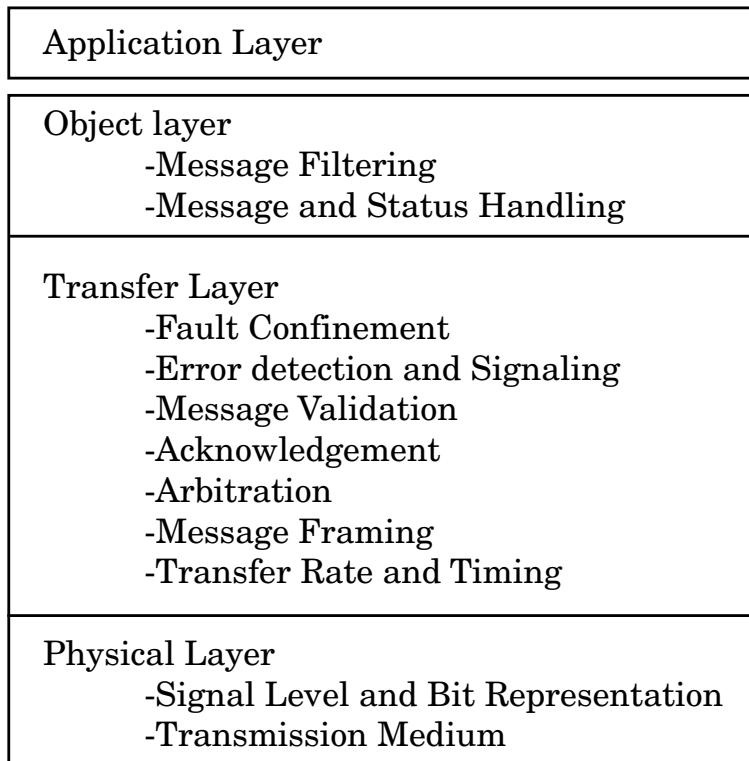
Application Layer

Object layer
-Message Filtering
-Message and Status Handling

Transfer Layer
-Fault Confinement
-Error detection and Signaling
-Message Validation
-Acknowledgement
-Arbitration
-Message Framing
-Transfer Rate and Timing

Physical Layer
-Signal Level and Bit Representation
-Transmission Medium